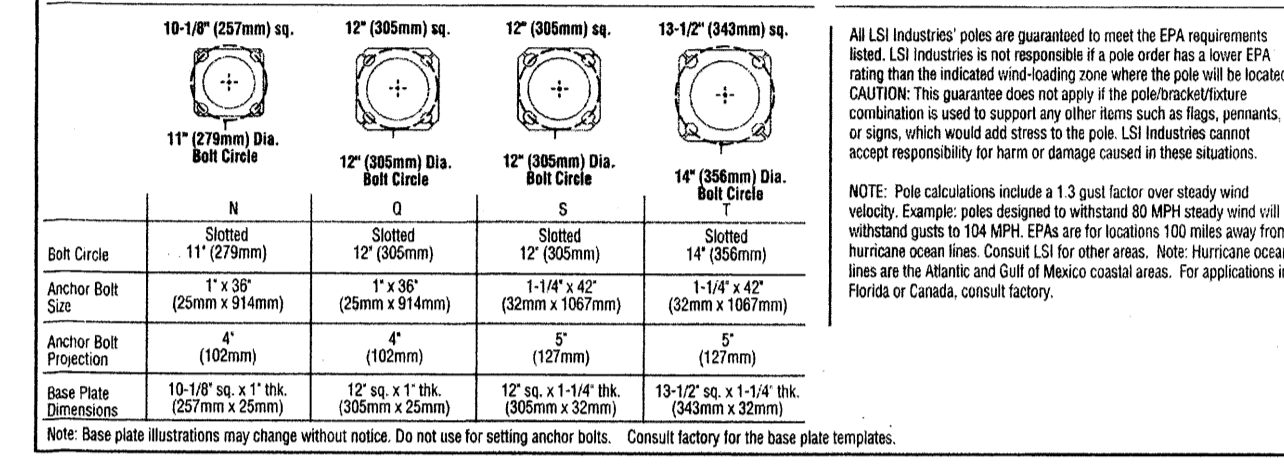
10-1/8" (257mm) sq.

11" (279mm) Dia. Bolt Circle

12" (305mm) sq.

12" (305mm) Dia. Bolt Circle

12" (305mm) sq.

12" (305mm) Dia. Bolt Circle

13-1/2" (343mm) sq.

14" (356mm) Dia. Bolt Circle

| | N | Q | S | T |
|---|---|---|---|---|
| Bolt Circle | Slotted 11" (279mm) | Slotted 12" (305mm) | Slotted 12" (305mm) | Slotted 14" (356mm) |
| Anchor Bolt Size | 1" x 36" (25mm x 914mm) | 1" x 36" (25mm x 914mm) | 1-1/4" x 42" (32mm x 1067mm) | 1-1/4" x 42" (32mm x 1067mm) |
| Anchor Bolt Projection | 4" (102mm) | 4" (102mm) | 5" (127mm) | 5" (127mm) |
| Base Plate Dimensions | 10-1/8" sq. x 1" thk. (257mm x 25mm) | 12" sq. x 1" thk. (305mm x 25mm) | 12" sq. x 1-1/4" thk. (305mm x 32mm) | 13-1/2" sq. x 1-1/4" thk. (343mm x 32mm) |

Note: Base plate illustrations may change without notice. Do not use for setting anchor bolts. Consult factory for the base plate templates.

All LSI Industries' poles are guaranteed to meet the EPA requirements listed. LSI Industries is not responsible if a pole order has a lower EPA rating than the indicated wind-loading zone where the pole will be located. CAUTION: This guarantee does not apply if the pole/bracket/fixture combination is used to support any other items such as flags, pennants, or signs, which would add stress to the pole. LSI Industries cannot accept responsibility for harm or damage caused in these situations.

NOTE: Pole calculations include a 1.3 gust factor over steady wind velocity. Example: poles designed to withstand 80 MPH steady wind will withstand gusts to 104 MPH. EPAs are for locations 100 miles away from hurricane ocean lines. Consult LSI for other areas. Note: Hurricane ocean lines are the Atlantic and Gulf of Mexico coastal areas. For applications in Florida or Canada, consult factory.